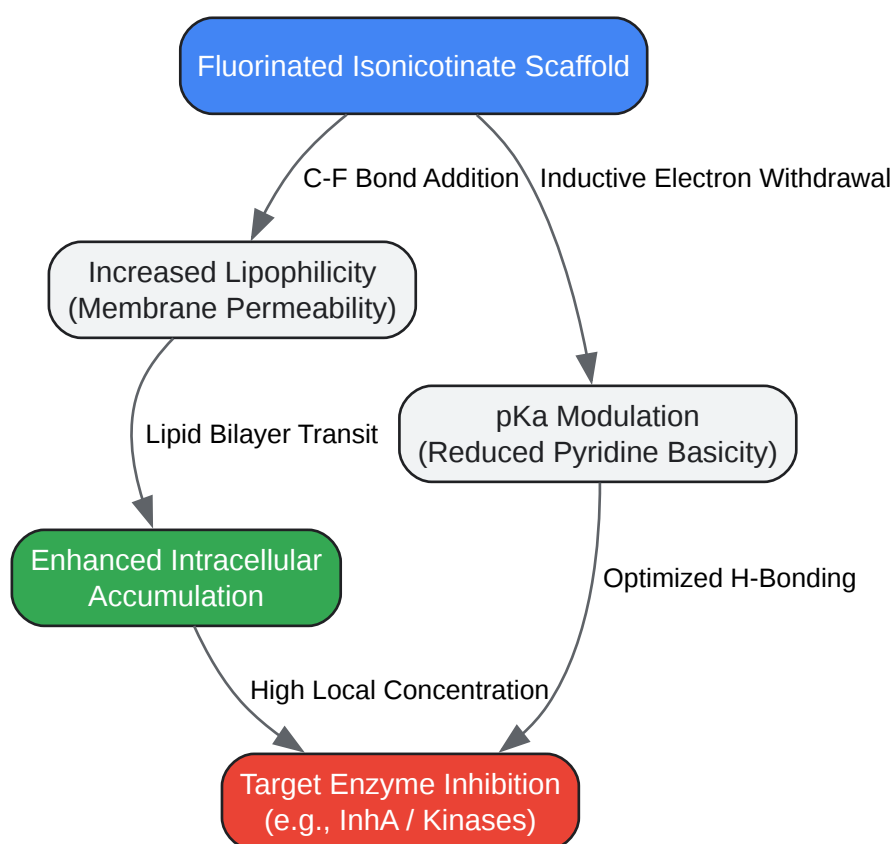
Fluorinated Isonicotinate Scaffold

C-F Bond Addition

Inductive Electron Withdrawal

Increased Lipophilicity
(Membrane Permeability)

Lipid Bilayer Transit

pKa Modulation
(Reduced Pyridine Basicity)

Enhanced Intracellular Accumulation

Optimized H-Bonding

High Local Concentration

Target Enzyme Inhibition
(e.g., InhA / Kinases)